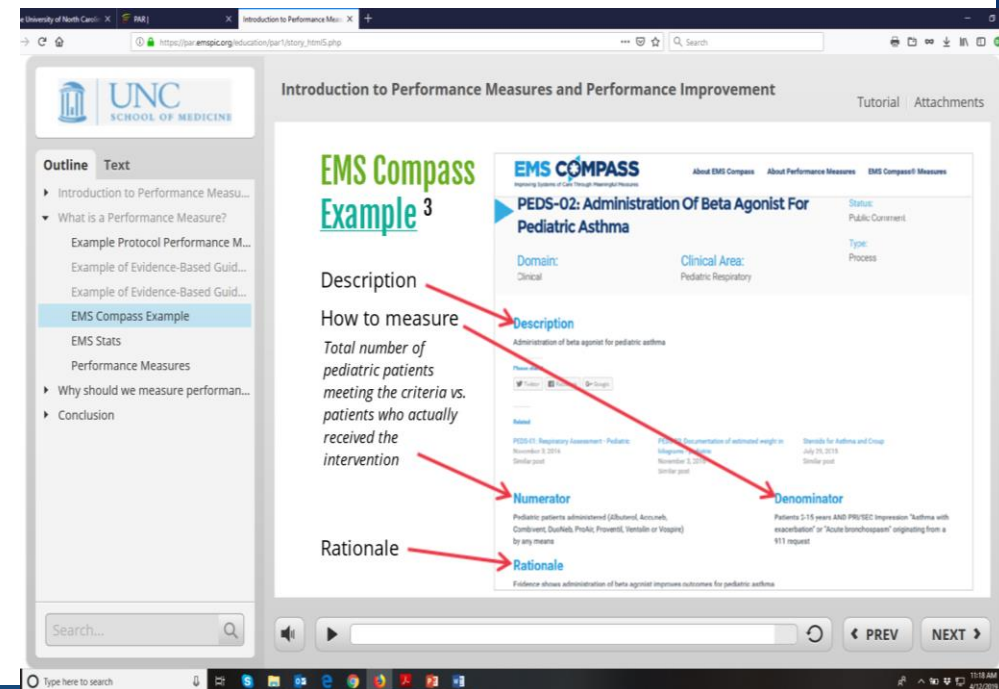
e University of North Carolin ✕ | PAR | ✕ | Introduction to Performance Mea ✕ | +

https://par.emspic.org/education/par1/story_html5.php

Search

UNC SCHOOL OF MEDICINE

Introduction to Performance Measures and Performance Improvement

Tutorial | Attachments

Outline | Text

Introduction to Performance Measu...
What is a Performance Measure?
Example Protocol Performance M...
Example of Evidence-Based Guid...
Example of Evidence-Based Guid...
EMS Compass Example
EMS Stats
Performance Measures
Why should we measure performan...
Conclusion

EMS Compass Example $^3$

Description

How to measure

Total number of pediatric patients meeting the criteria vs. patients who actually received the intervention

Rationale

EMS COMPASS
Improving Systems of Care Through Meaningful Measures

About EMS Compass | About Performance Measures | EMS Compass® Measures

PEDS-02: Administration Of Beta Agonist For Pediatric Asthma

Status:
Public Comment

Type:
Process

Domain:
Clinical

Clinical Area:
Pediatric Respiratory

Description

Administration of beta agonist for pediatric asthma

Please share

Twitter | Facebook | Google

Related

PEDS-01: Respiratory Assessment - Pediatric
November 9, 2016
Similar post

PEDS-03: Documentation of estimated weight in kilograms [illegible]
November 3, 2016
Similar post

Steroids for Asthma and Croup
July 25, 2016
Similar post

Numerator

Pediatric patients administered (Albuterol, Accuneb, Combivent, DuoNeb, ProAir, Proventil, Ventolin or Vospire) by any means

Denominator

Patients 2-15 years AND PRI/SEC Impression "Asthma with exacerbation" or "Acute bronchospasm" originating from a 911 request

Rationale

Evidence shows administration of beta agonist improves outcomes for pediatric asthma

Search...

PREV | NEXT

Type here to search

11:18 AM
4/12/2018